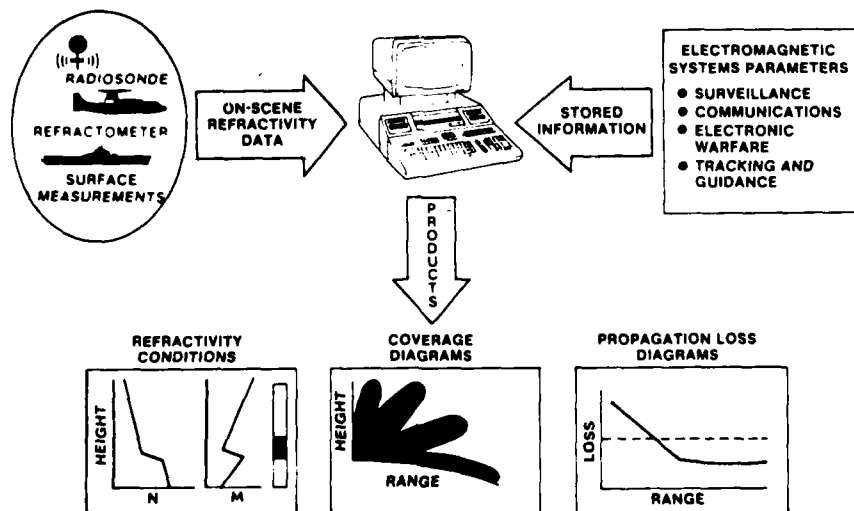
RADIOSONDE
REFRACTOMETER
SURFACE MEASUREMENTS

ON-SCENE REFRACTIVITY DATA

STORED INFORMATION

ELECTROMAGNETIC SYSTEMS PARAMETERS
● SURVEILLANCE
● COMMUNICATIONS
● ELECTRONIC WARFARE
● TRACKING AND GUIDANCE

PRODUCTS

REFRACTIVITY CONDITIONS
HEIGHT
N
M

COVERAGE DIAGRAMS
HEIGHT
RANGE

PROPAGATION LOSS DIAGRAMS
LOSS
RANGE